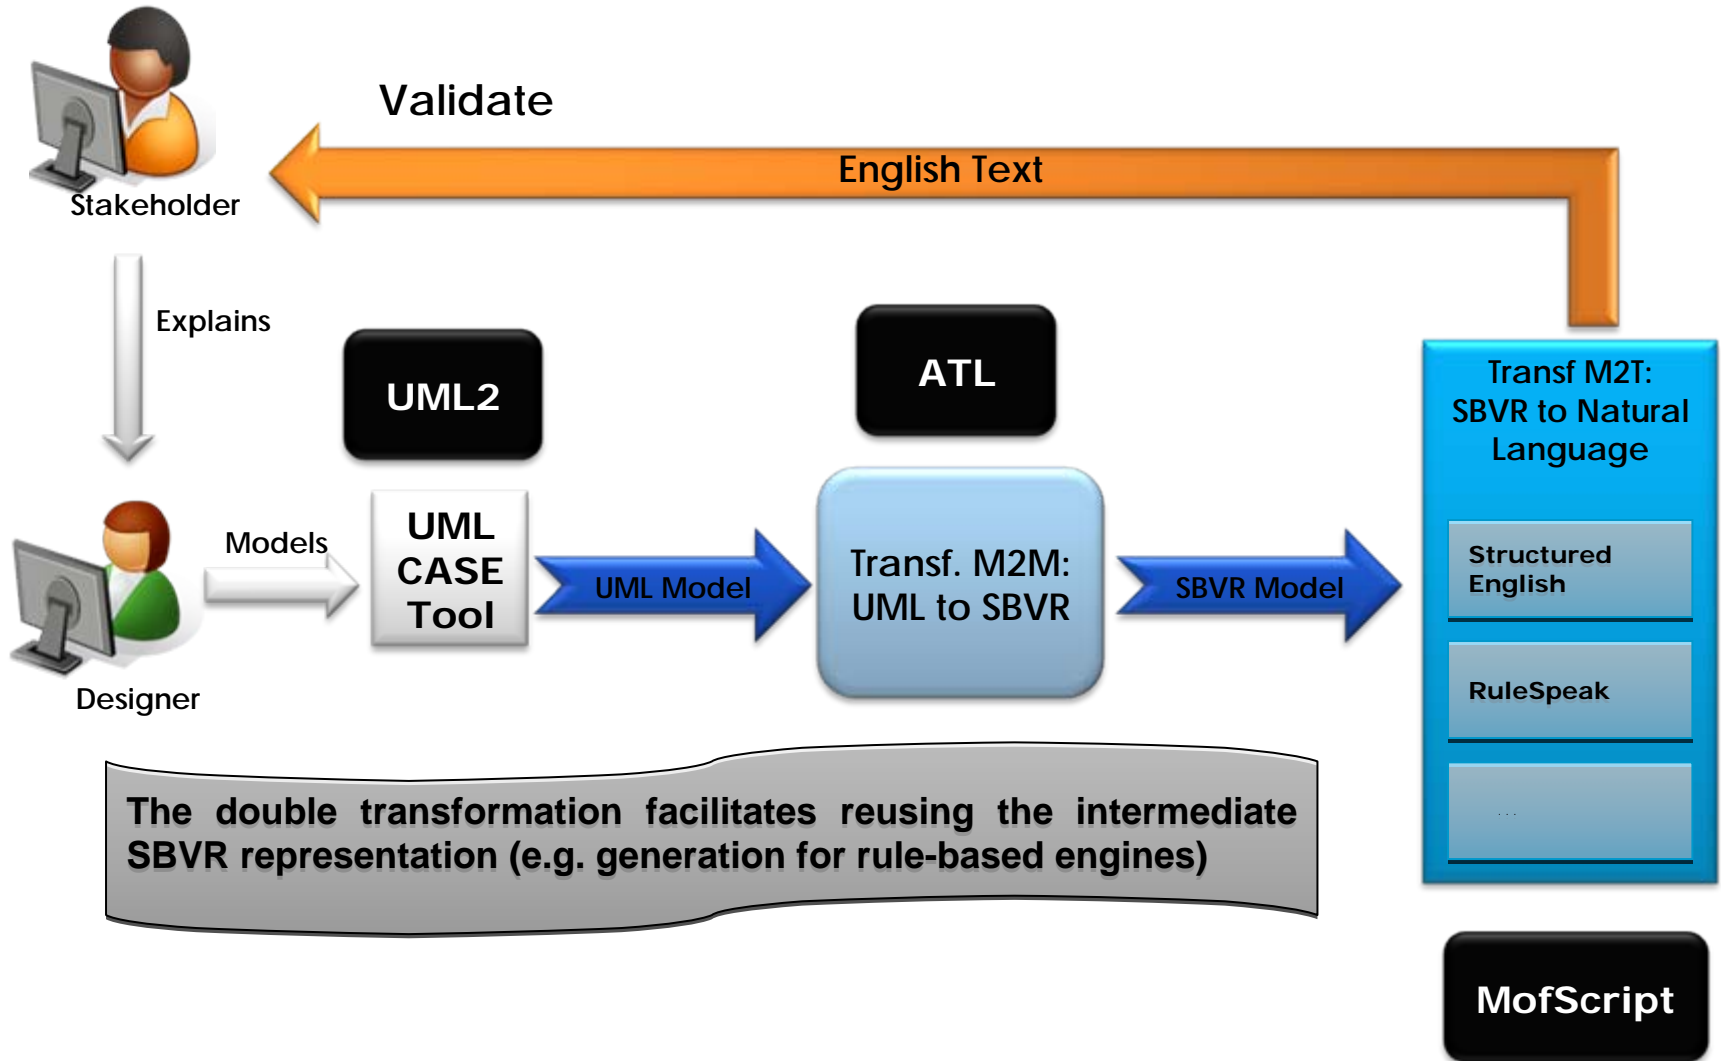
Validate

English Text

Stakeholder

Explains

UML2

ATL

Transf M2T: SBVR to Natural Language

Structured English

RuleSpeak

...

Models

UML CASE Tool

UML Model

Transf. M2M: UML to SBVR

SBVR Model

Designer

The double transformation facilitates reusing the intermediate SBVR representation (e.g. generation for rule-based engines)

MofScript